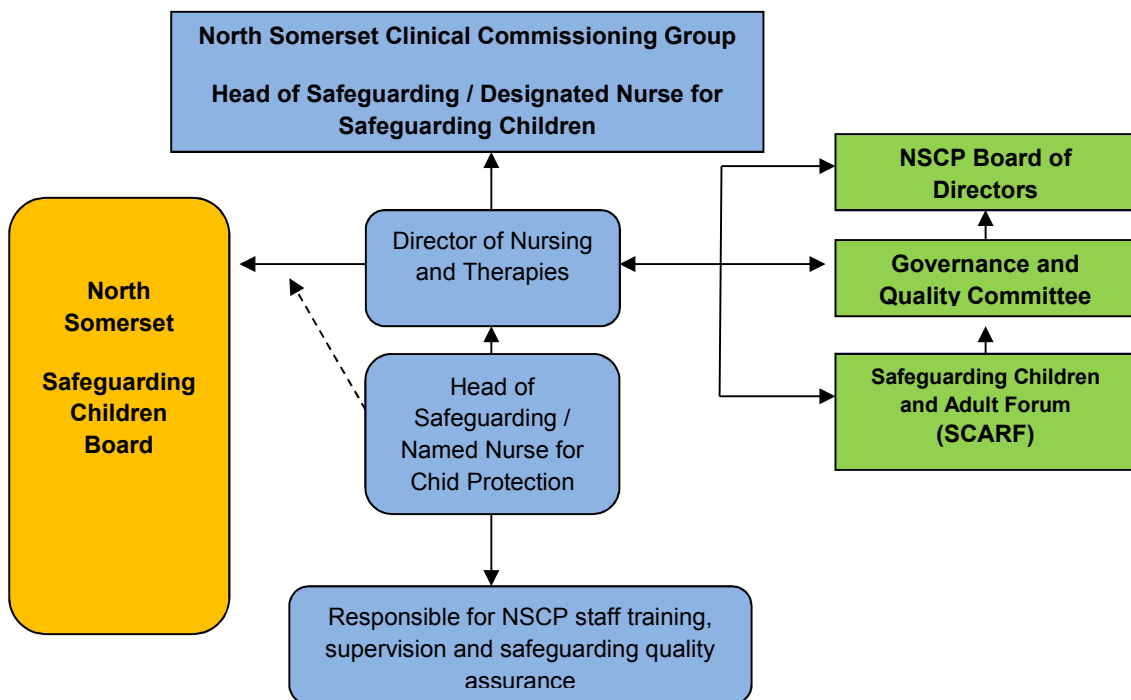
North Somerset Clinical Commissioning Group

Head of Safeguarding / Designated Nurse for Safeguarding Children

North Somerset

Safeguarding Children Board

Director of Nursing and Therapies

Head of Safeguarding / Named Nurse for Chid Protection

Responsible for NSCP staff training, supervision and safeguarding quality assurance

NSCP Board of Directors

Governance and Quality Committee

Safeguarding Children and Adult Forum (SCARF)